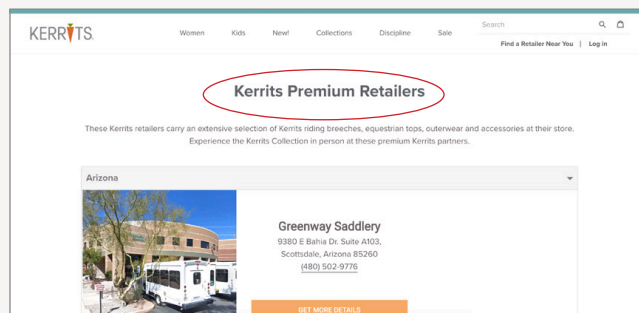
KERRITS

Women Kids New! Collections Discipline Sale

Search

Find a Retailer Near You | Log in

Kerrits Premium Retailers

These Kerrits retailers carry an extensive selection of Kerrits riding breeches, equestrian tops, outerwear and accessories at their store. Experience the Kerrits Collection in person at these premium Kerrits partners.

Arizona

Greenway Saddlery
9380 E Bahia Dr. Suite A103,
Scottsdale, Arizona 85260
(480) 502-9776

GET MORE DETAILS